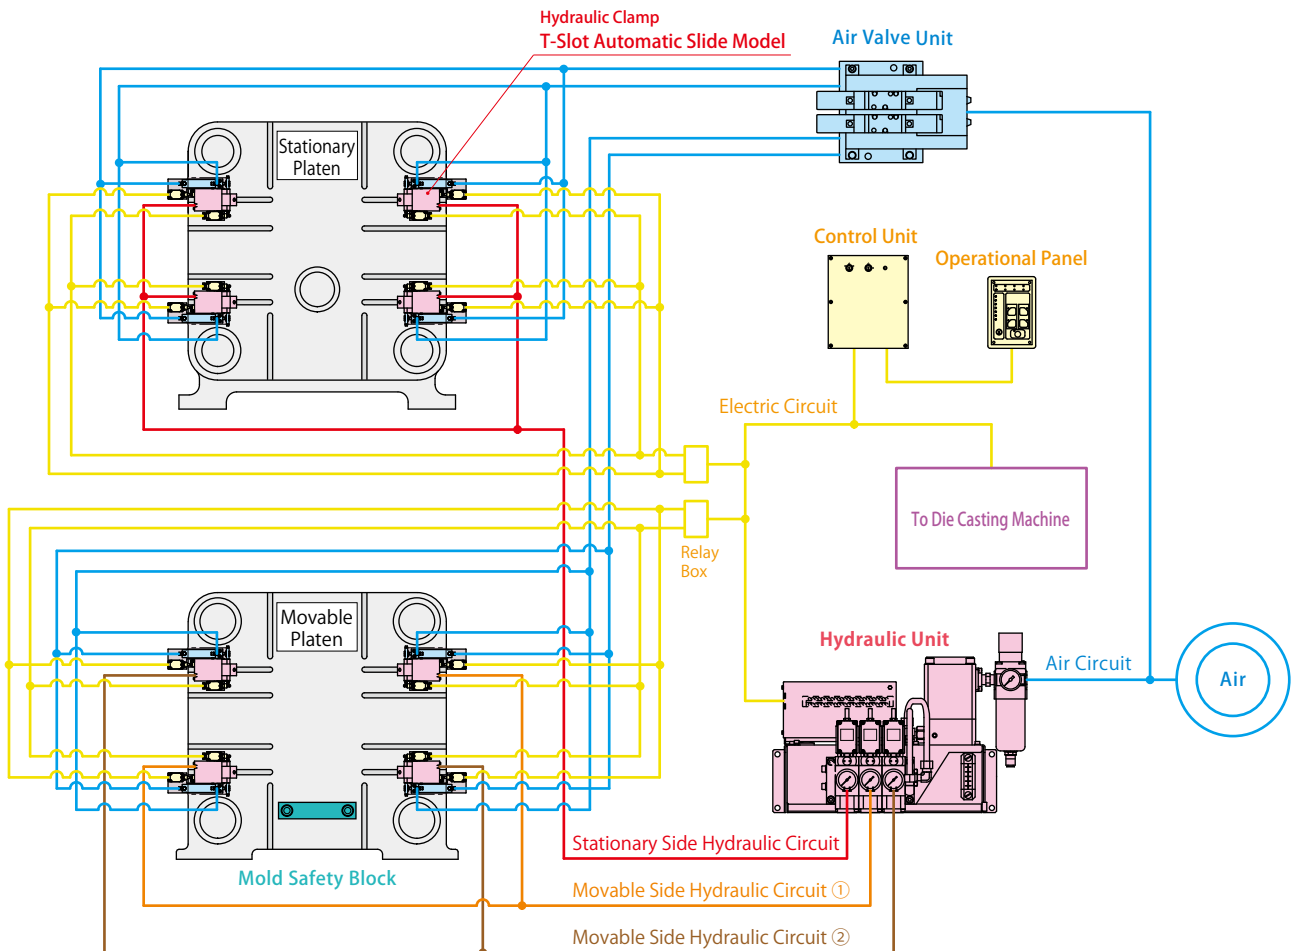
Hydraulic Clamp
T-Slot Automatic Slide Model

Air Valve Unit

Stationary Platen

Control Unit

Operational Panel

Electric Circuit

To Die Casting Machine

Relay Box

Movable Platen

Hydraulic Unit

Air Circuit

Air

Mold Safety Block

Stationary Side Hydraulic Circuit

Movable Side Hydraulic Circuit ①

Movable Side Hydraulic Circuit ②